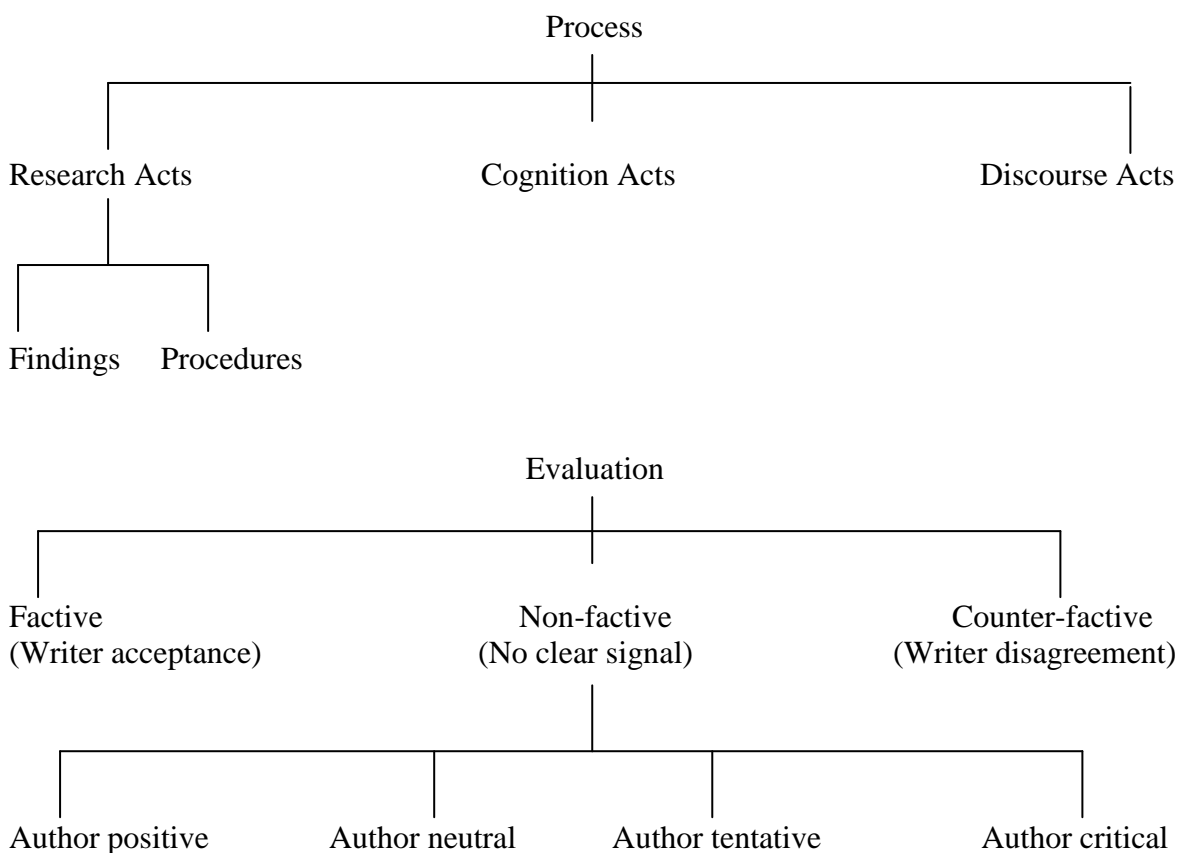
Process

Research Acts

Cognition Acts

Discourse Acts

Findings

Procedures

Evaluation

Factive (Writer acceptance)

Non-factive (No clear signal)

Counter-factive (Writer disagreement)

Author positive

Author neutral

Author tentative

Author critical